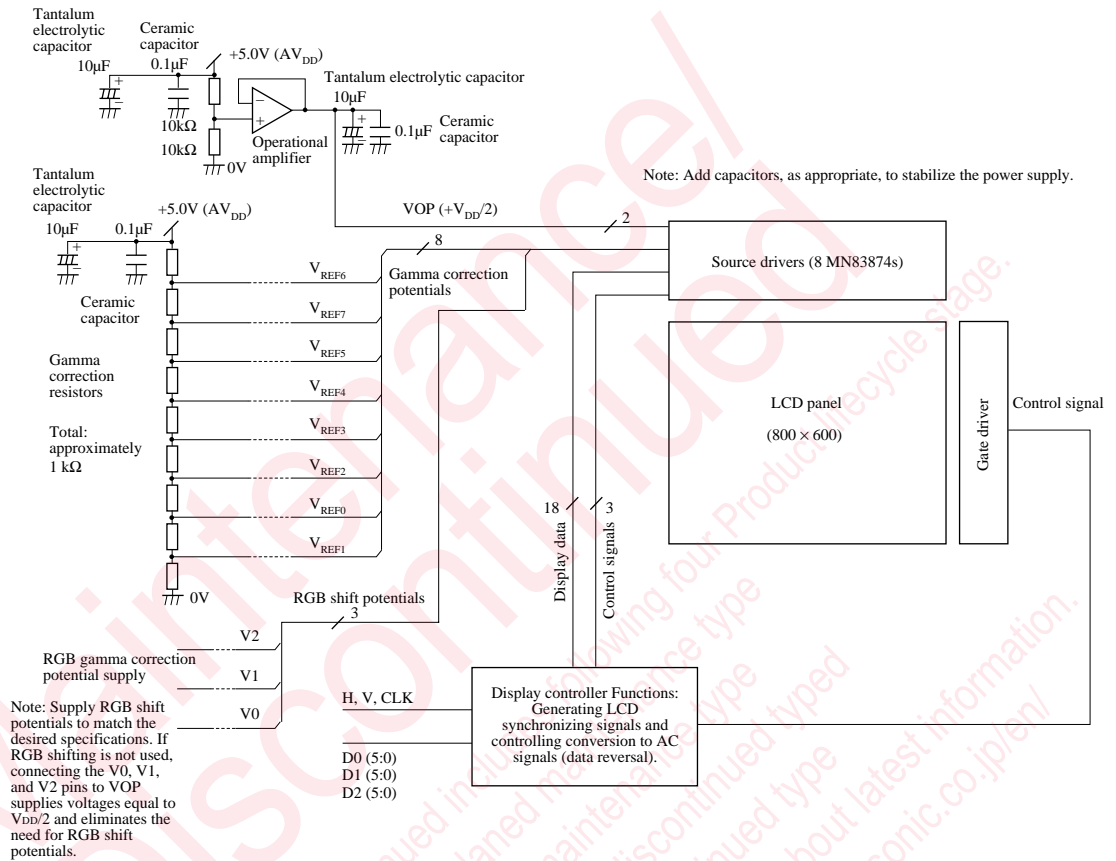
Tantalum electrolytic capacitor

Ceramic capacitor

10μF

0.1μF

+5.0V (AV$_{DD}$)

Tantalum electrolytic capacitor

10μF

Ceramic capacitor

0.1μF

10kΩ

10kΩ

0V

Operational amplifier

Note: Add capacitors, as appropriate, to stabilize the power supply.

Tantalum electrolytic capacitor

+5.0V (AV$_{DD}$)

VOP (+V$_{DD}$/2)

2

10μF

0.1μF

8

Source drivers (8 MN83874s)

Gamma correction potentials

V$_{REF6}$

Ceramic capacitor

V$_{REF7}$

V$_{REF5}$

Gamma correction resistors

V$_{REF4}$

LCD panel

(800 × 600)

Gate driver

Control signal

Total: approximately 1 kΩ

V$_{REF3}$

V$_{REF2}$

V$_{REF0}$

18

3

V$_{REF1}$

Display data

Control signals

0V

RGB shift potentials

3

V2

RGB gamma correction potential supply

V1

H, V, CLK

Display controller Functions: Generating LCD synchronizing signals and controlling conversion to AC signals (data reversal).

V0

Note: Supply RGB shift potentials to match the desired specifications. If RGB shifting is not used, connecting the V0, V1, and V2 pins to VOP supplies voltages equal to VDD/2 and eliminates the need for RGB shift potentials.

D0 (5:0)
D1 (5:0)
D2 (5:0)

discontinued
Maintenance/
Discontinued
includes following four Product lifecycle stage.
planed maintenance type
maintenance type
discontinued typed
discontinued type
about latest information.
panasonic.co.jp/en/